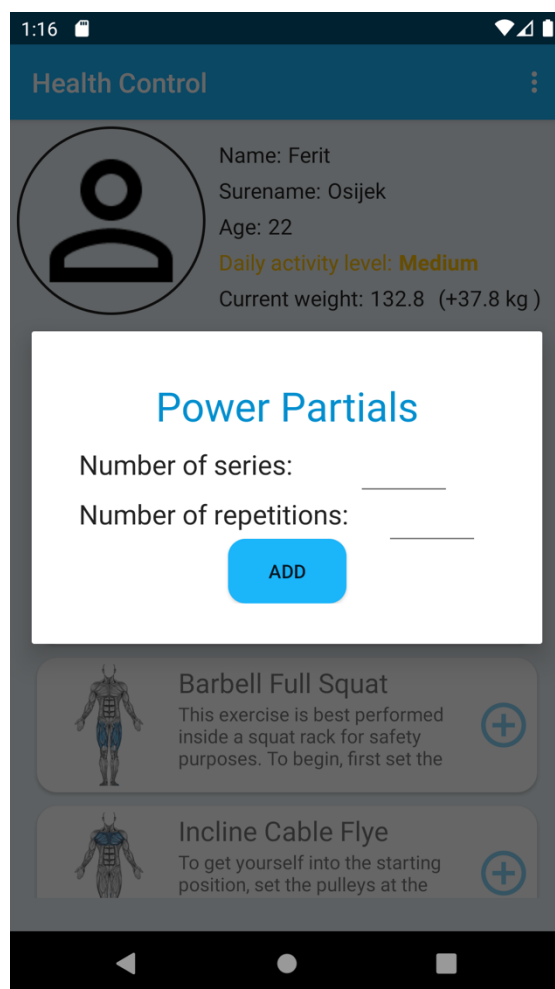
1:16

Health Control

Name: Ferit

Surename: Osijek

Age: 22

Daily activity level: **Medium**

Current weight: 132.8 (+37.8 kg )

Power Partials

Number of series:

Number of repetitions:

ADD

Barbell Full Squat

This exercise is best performed inside a squat rack for safety purposes. To begin, first set the

Incline Cable Flye

To get yourself into the starting position, set the pulleys at the